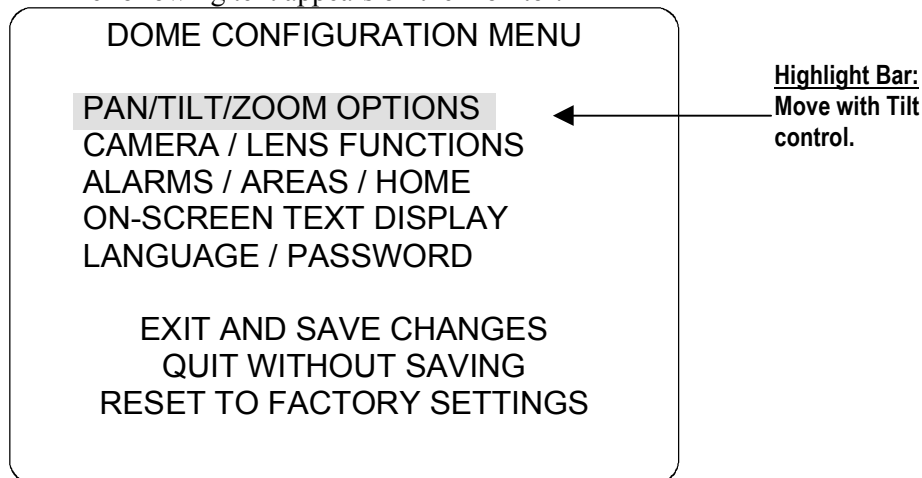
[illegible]

DOME CONFIGURATION MENU

PAN/TILT/ZOOM OPTIONS
CAMERA / LENS FUNCTIONS
ALARMS / AREAS / HOME
ON-SCREEN TEXT DISPLAY
LANGUAGE / PASSWORD

EXIT AND SAVE CHANGES
QUIT WITHOUT SAVING
RESET TO FACTORY SETTINGS

Highlight Bar:
Move with Tilt control.